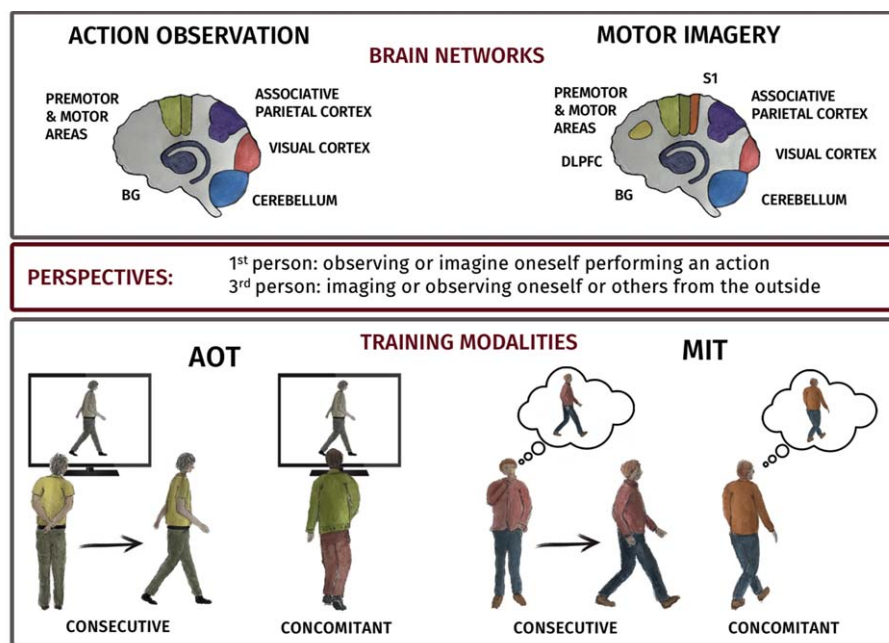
ACTION OBSERVATION

BRAIN NETWORKS

MOTOR IMAGERY

PREMOTOR & MOTOR AREAS

ASSOCIATIVE PARIETAL CORTEX

VISUAL CORTEX

BG

CEREBELLUM

S1

PREMOTOR & MOTOR AREAS

ASSOCIATIVE PARIETAL CORTEX

DLPFC

VISUAL CORTEX

BG

CEREBELLUM

PERSPECTIVES:

1$^{st}$ person: observing or imagine oneself performing an action
3$^{rd}$ person: imaging or observing oneself or others from the outside

TRAINING MODALITIES

AOT

MIT

CONSECUTIVE

CONCOMITANT

CONSECUTIVE

CONCOMITANT